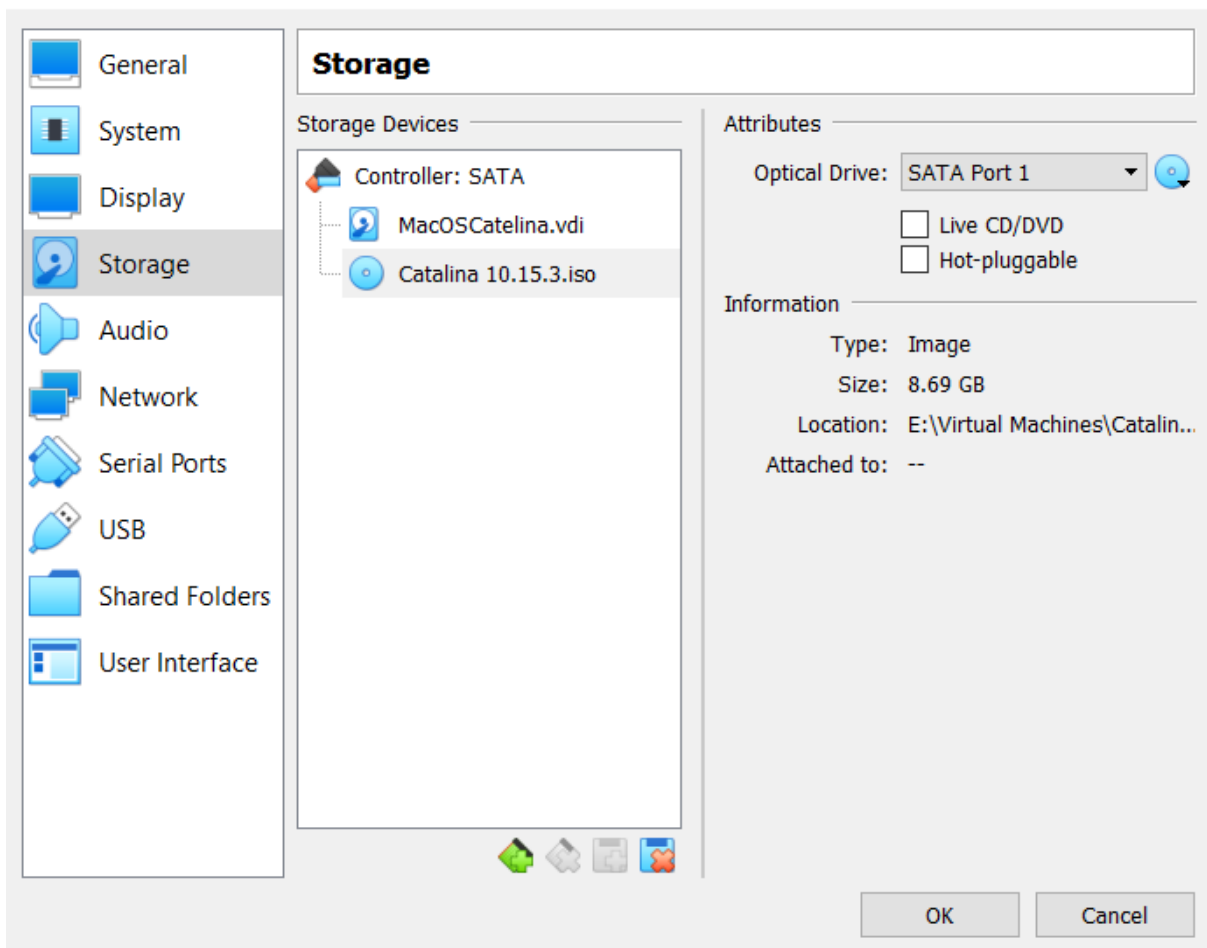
General
System
Display
Storage
Audio
Network
Serial Ports
USB
Shared Folders
User Interface

Storage

Storage Devices

Controller: SATA
MacOSCatelina.vdi
Catalina 10.15.3.iso

Attributes

Optical Drive: SATA Port 1

Live CD/DVD
Hot-pluggable

Information

Type: Image
Size: 8.69 GB
Location: E:\Virtual Machines\Catalin...
Attached to: --

OK
Cancel